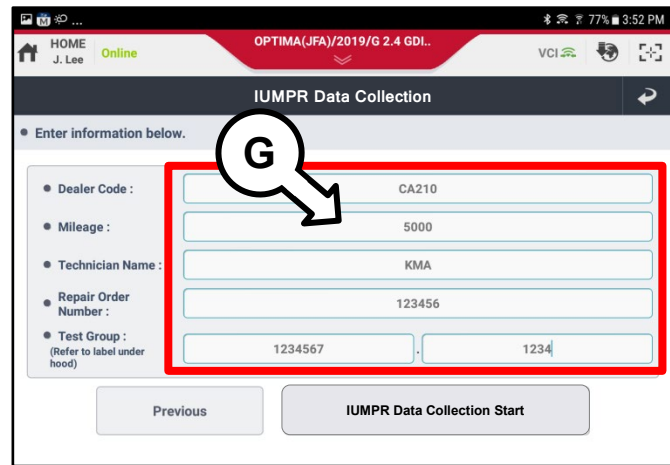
77% 3:52 PM

HOME
J. Lee
Online

OPTIMA(JFA)/2019/G 2.4 GDI..

VCI

IUMPR Data Collection

• Enter information below.

G

• Dealer Code : CA210

• Mileage : 5000

• Technician Name : KMA

• Repair Order Number : 123456

• Test Group : (Refer to label under hood) 1234567 . 1234

Previous

IUMPR Data Collection Start